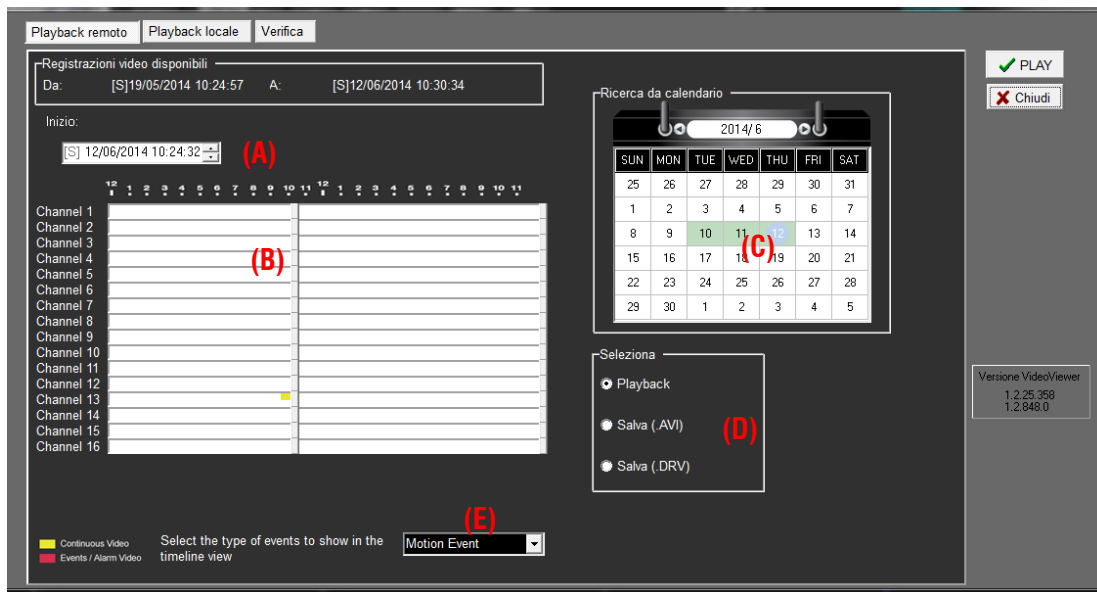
Playback remoto | Playback locale | Verifica

Registrazioni video disponibili
Da: [S]19/05/2014 10:24:57 A: [S]12/06/2014 10:30:34

Inizio:
[S] 12/06/2014 10:24:32 (A)

12 1 2 3 4 5 6 7 8 9 10 11 12 1 2 3 4 5 6 7 8 9 10 11

Channel 1
Channel 2
Channel 3
Channel 4
Channel 5
Channel 6
Channel 7
Channel 8
Channel 9
Channel 10
Channel 11
Channel 12
Channel 13
Channel 14
Channel 15
Channel 16

(B)

Ricerca da calendario
2014/ 6

| SUN | MON | TUE | WED | THU | FRI | SAT |
|---|---|---|---|---|---|---|
| 25 | 26 | 27 | 28 | 29 | 30 | 31 |
| 1 | 2 | 3 | 4 | 5 | 6 | 7 |
| 8 | 9 | 10 | 11 | 12 | 13 | 14 |
| 15 | 16 | 17 | 18 | 19 | 20 | 21 |
| 22 | 23 | 24 | 25 | 26 | 27 | 28 |
| 29 | 30 | 1 | 2 | 3 | 4 | 5 |

(C)

Seleziona
Playback
Salva (.AVI)
Salva (.DRV)
(D)

PLAY
Chiudi

Versione VideoViewer
1.2.25.358
1.2.848.0

Continuous Video
Events / Alarm Video
Select the type of events to show in the timeline view
(E)
Motion Event